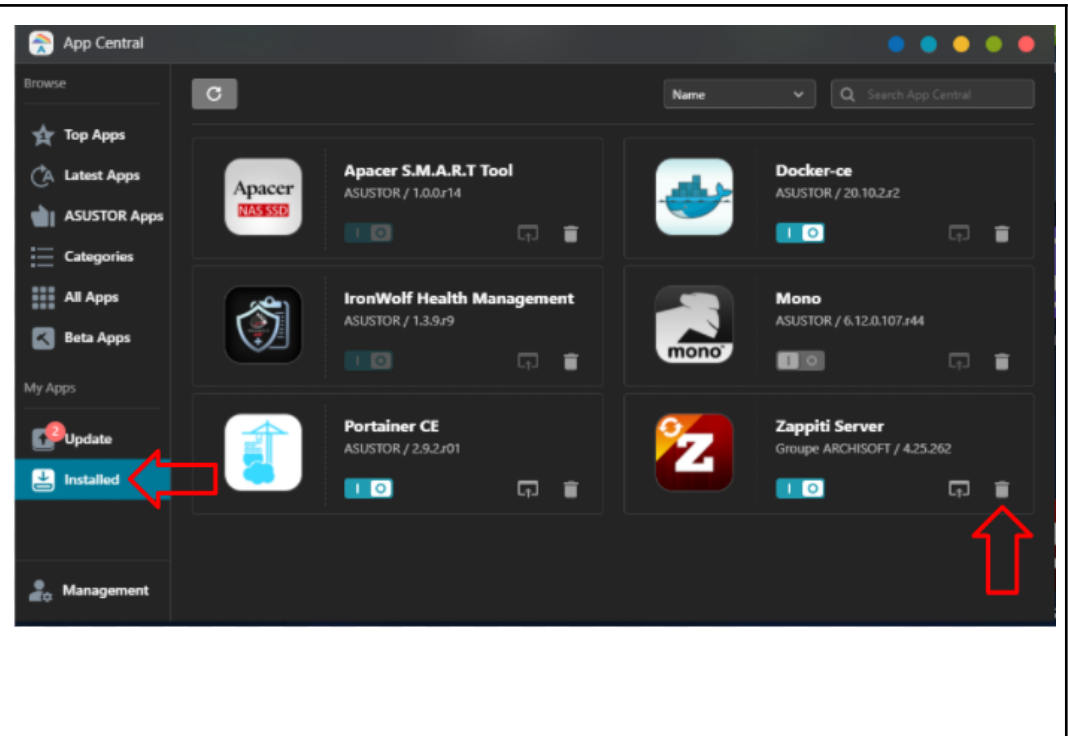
App Central

Browse

Top Apps

Latest Apps

ASUSTOR Apps

Categories

All Apps

Beta Apps

My Apps

2 Update

Installed

Management

Name

Search App Central

Apacer NAS SSD

Apacer S.M.A.R.T Tool
ASUSTOR / 1.0.0.r14

Docker-ce
ASUSTOR / 20.10.2.r2

IronWolf Health Management
ASUSTOR / 1.3.9.r9

mono

Mono
ASUSTOR / 6.12.0.107.r44

Portainer CE
ASUSTOR / 2.9.2.r01

Z

Zappiti Server
Groupe ARCHISOFT / 4.25.262